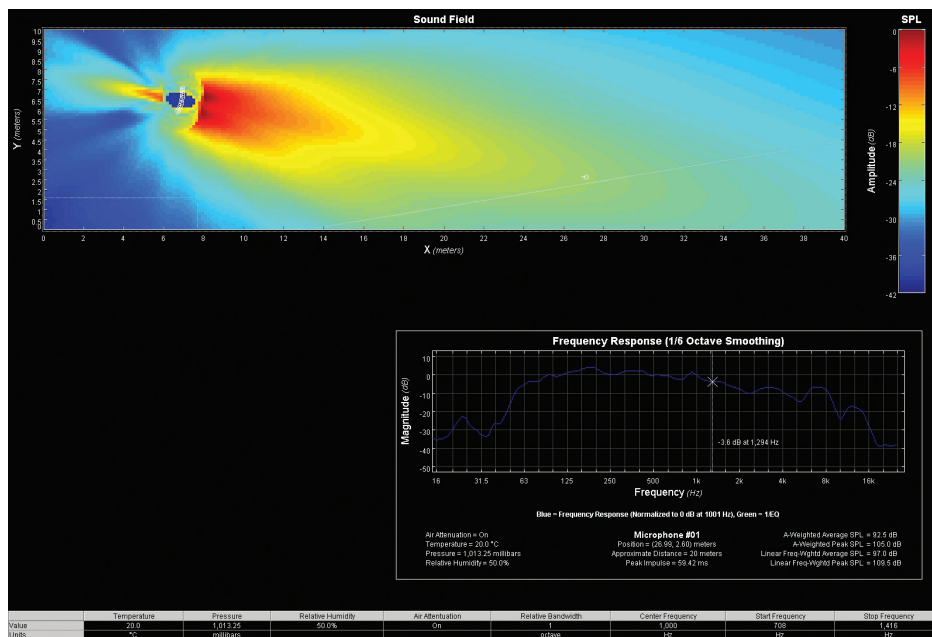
Sound Field

SPL

Y (meters)

10
9.5
9
8.5
8
7.5
7
6.5
6
5.5
5
4.5
4
3.5
3
2.5
2
1.5
1
0.5
0

0 2 4 6 8 10 12 14 16 18 20 22 24 26 28 30 32 34 36 38 40

X (meters)

Amplitude (dB)

0
-6
-12
-18
-24
-30
-36
-42

Frequency Response (1/6 Octave Smoothing)

Magnitude (dB)

10
0
-10
-20
-30
-40
-50

16 31.5 63 125 250 500 1k 2k 4k 8k 16k

Frequency (Hz)

-3.6 dB at 1,294 Hz

Blue = Frequency Response (Normalized to 0 dB at 1001 Hz), Green = 1/EQ

Air Attenuation = On
Temperature = 20.0 °C
Pressure = 1,013.25 millibars
Relative Humidity = 50.0%

Microphone #01
Position = (26.99, 2.60) meters
Approximate Distance = 20 meters
Peak Impulse = 59.42 ms

A-Weighted Average SPL = 92.5 dB
A-Weighted Peak SPL = 105.0 dB
Linear Freq-Wghtd Average SPL = 97.0 dB
Linear Freq-Wghtd Peak SPL = 109.5 dB

| | Temperature | Pressure | Relative Humidity | Air Attenuation | Relative Bandwidth | Center Frequency | Start Frequency | Stop Frequency |
|---|---|---|---|---|---|---|---|---|
| Value | 20.0 | 1,013.25 | 50.0% | On | 1 | 1,000 | 708 | 1,416 |
| Units | °C | millibars | | | octave | Hz | Hz | Hz |